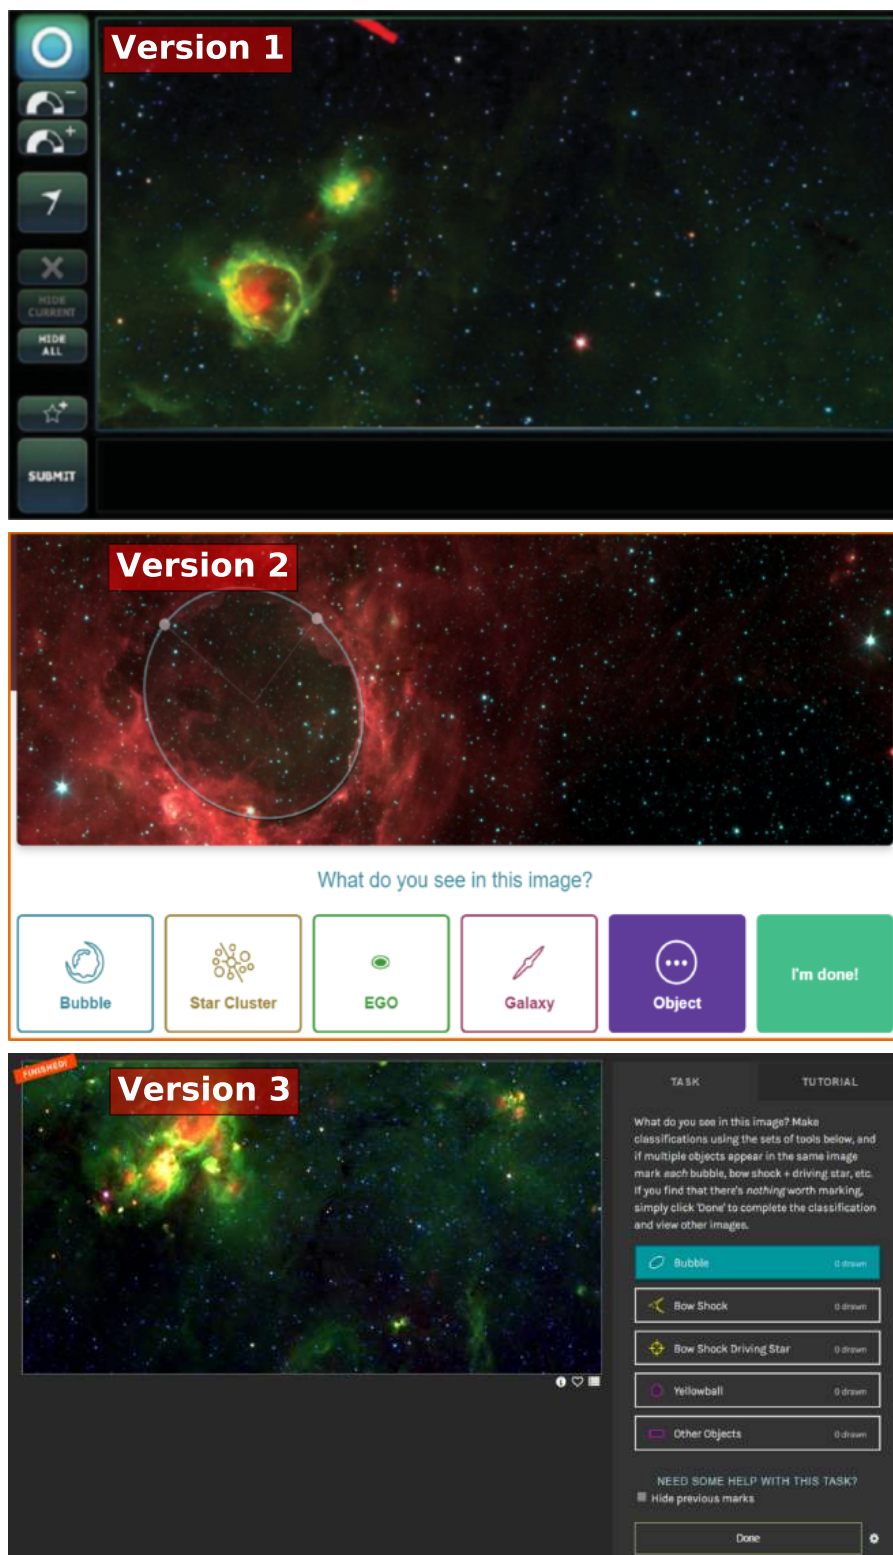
Version 1

HIDE CURRENT
HIDE ALL
SUBMIT

Version 2

What do you see in this image?

Bubble
Star Cluster
EGO
Galaxy
Object
I'm done!

FINISHED!
Version 3

TASK
TUTORIAL

What do you see in this image? Make classifications using the sets of tools below, and if multiple objects appear in the same image mark *each* bubble, bow shock + driving star, etc. If you find that there's *nothing* worth marking, simply click 'Done' to complete the classification and view other images.

Bubble 0 drawn
Bow Shock 0 drawn
Bow Shock Driving Star 0 drawn
Yellowball 0 drawn
Other Objects 0 drawn

NEED SOME HELP WITH THIS TASK?
Hide previous marks

Done